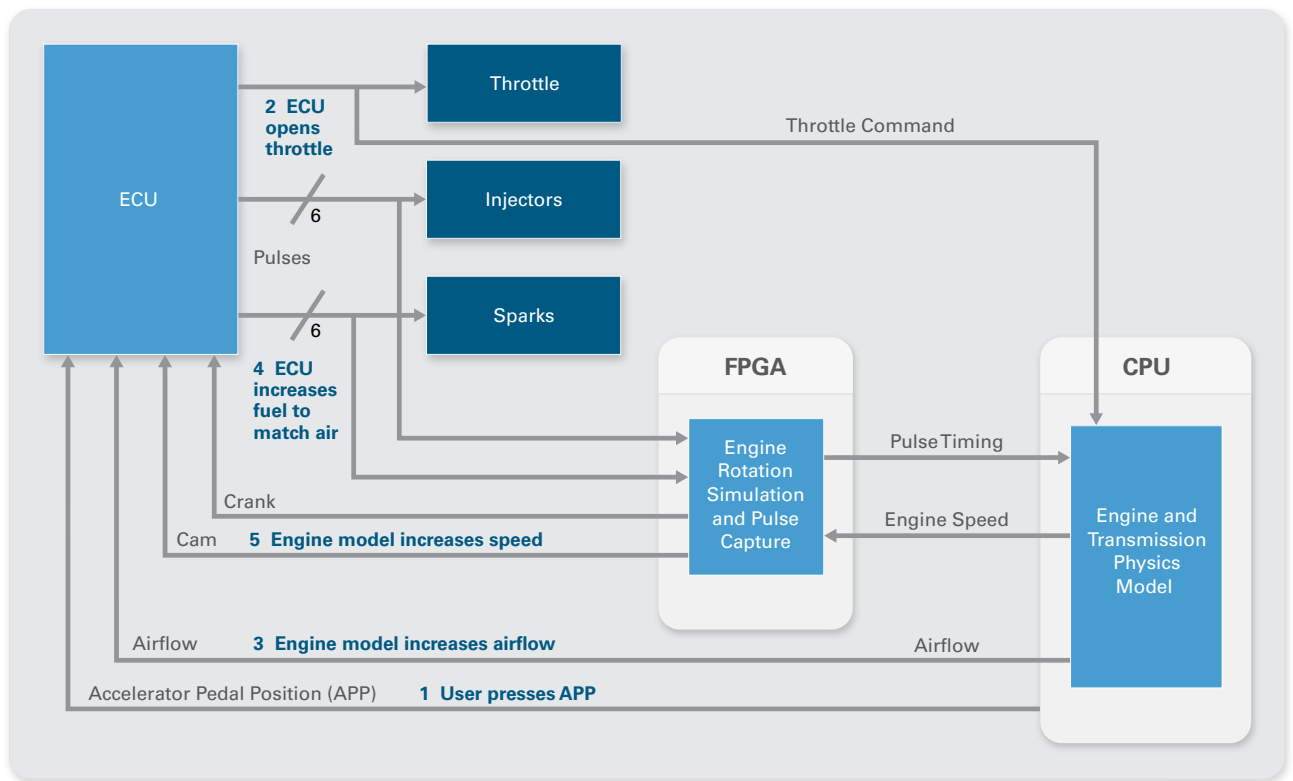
ECU

Throttle

2 ECU opens throttle

Throttle Command

Injectors

6

Pulses

Sparks

6

4 ECU increases fuel to match air

FPGA

CPU

Engine Rotation Simulation and Pulse Capture

Pulse Timing

Engine Speed

Engine and Transmission Physics Model

Crank

Cam

5 Engine model increases speed

Airflow

3 Engine model increases airflow

Airflow

Accelerator Pedal Position (APP)

1 User presses APP